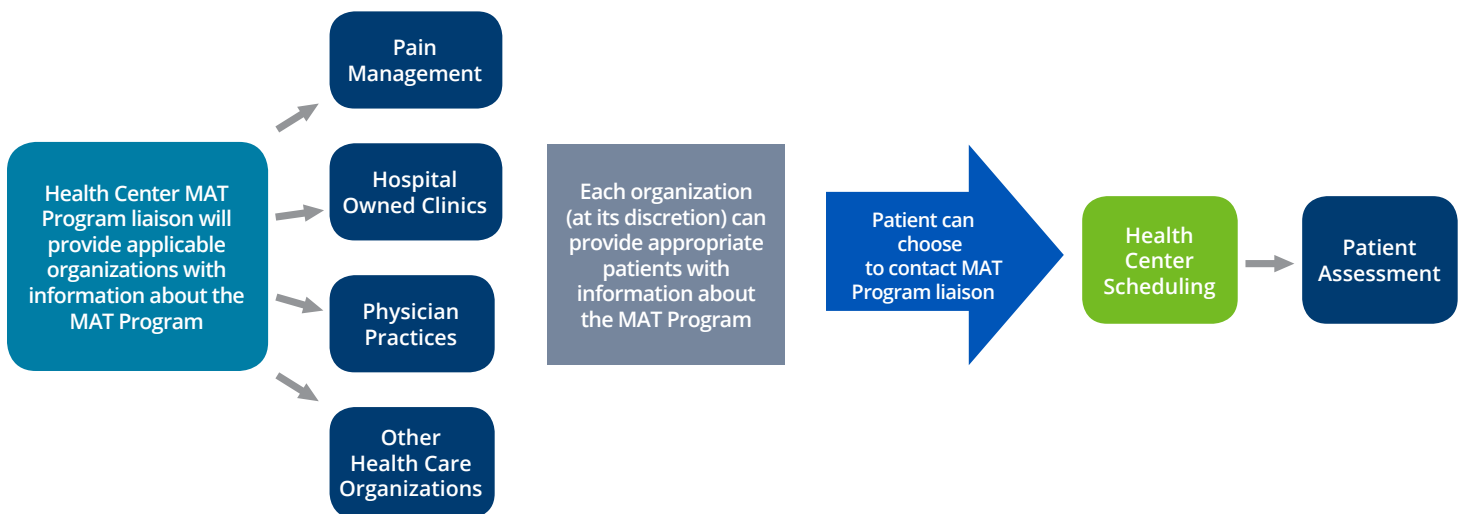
Health Center MAT Program liaison will provide applicable organizations with information about the MAT Program

Pain Management

Hospital Owned Clinics

Physician Practices

Other Health Care Organizations

Each organization (at its discretion) can provide appropriate patients with information about the MAT Program

Patient can choose to contact MAT Program liaison

Health Center Scheduling

Patient Assessment